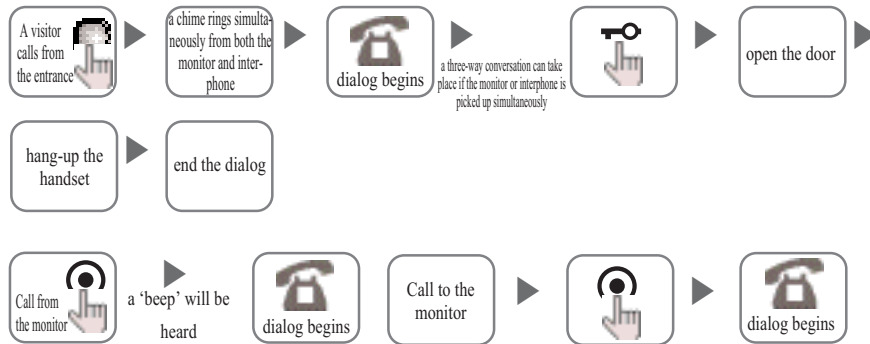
A visitor calls from the entrance

a chime rings simultaneously from both the monitor and interphone

dialog begins

a three-way conversation can take place if the monitor or interphone is picked up simultaneously

open the door

hang-up the handset

end the dialog

Call from the monitor

a 'beep' will be heard

dialog begins

Call to the monitor

dialog begins